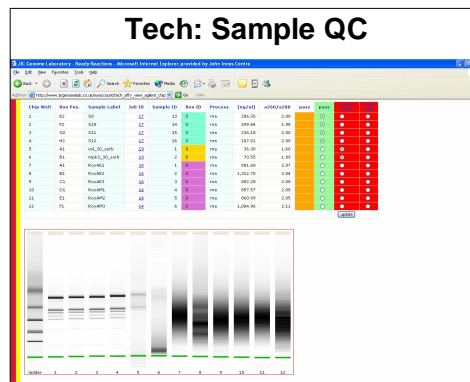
Tech: Sample QC

JIC Genome Laboratory - Ready Reactions - Microsoft Internet Explorer provided by John Innes Centre

File Edit View Favorites Tools Help

Back Search Favorites Media

Address http://www.jicgenomelab.co.uk/ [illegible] Go Links

| Chip Well | Box Pos. | Sample Label | Job ID | Sample ID | Box ID | Process | [ng/ul] | a260/a280 | pass | pass | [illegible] | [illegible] |
|---|---|---|---|---|---|---|---|---|---|---|---|---|
| 1 | E2 | S8 | 17 | 13 | 8 | rna | 286.35 | 2.00 | | | | |
| 2 | F2 | S10 | 17 | 14 | 8 | rna | 269.94 | 1.98 | | | | |
| 3 | G2 | S11 | 17 | 15 | 8 | rna | 234.18 | 2.00 | | | | |
| 4 | H2 | S12 | 17 | 16 | 8 | rna | 187.01 | 2.00 | | | | |
| 5 | A1 | col_30_sorb | 19 | 1 | 9 | rna | 35.30 | 1.60 | | | | |
| 6 | B1 | mpk3_30_sorb | 19 | 2 | 9 | rna | 70.55 | 1.89 | | | | |
| 7 | A1 | RooAB1 | 14 | 1 | 6 | rna | 981.68 | 2.07 | | | | |
| 8 | B1 | RooAB2 | 14 | 2 | 6 | rna | 1,012.76 | 2.04 | | | | |
| 9 | C1 | RooAB3 | 14 | 3 | 6 | rna | 882.28 | 2.08 | | | | |
| 10 | D1 | RooAPR1 | 14 | 4 | 6 | rna | 857.57 | 2.09 | | | | |
| 11 | E1 | RooAPR2 | 14 | 5 | 6 | rna | 860.99 | 2.05 | | | | |
| 12 | F1 | RooAPR3 | 14 | 6 | 6 | rna | 1,084.96 | 2.11 | | | | |

update

ladder 1 2 3 4 5 6 7 8 9 10 11 12